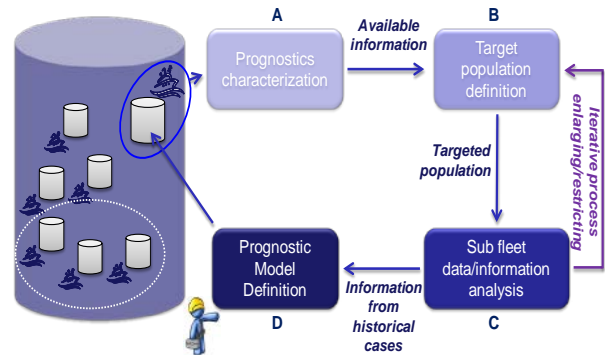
A

Prognostics characterization

Available information

B

Target population definition

Iterative process enlarging/restricting

Targeted population

Sub fleet data/information analysis

C

Information from historical cases

Prognostic Model Definition

D